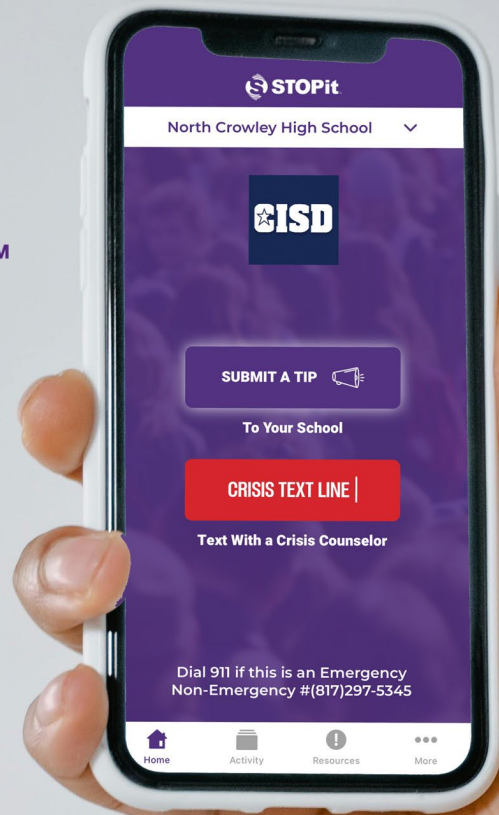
M

STOPit

North Crowley High School

CISD

SUBMIT A TIP

To Your School

CRISIS TEXT LINE |

Text With a Crisis Counselor

Dial 911 if this is an Emergency
Non-Emergency #(817)297-5345

Home Activity Resources More